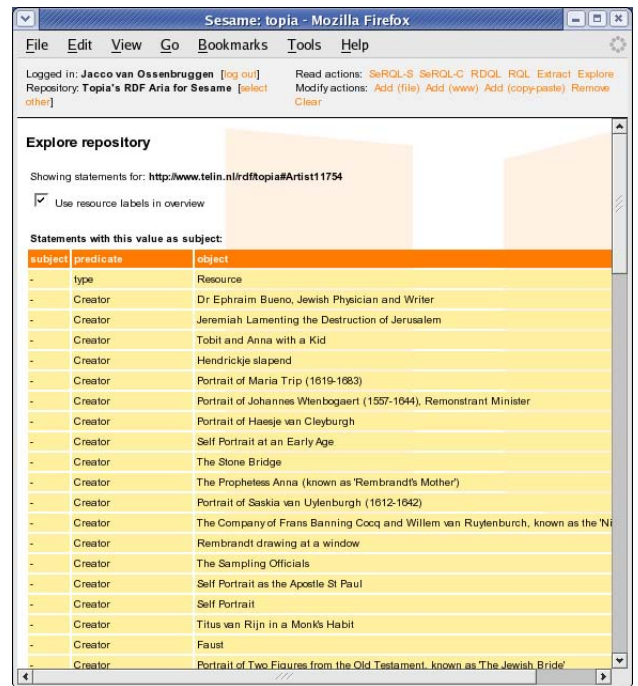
Sesame: topia - Mozilla Firefox

File Edit View Go Bookmarks Tools Help

Logged in: Jacco van Ossenbruggen [log out]
Repository: Topia's RDF Aria for Sesame [select other]

Read actions: SeRQL-S SeRQL-C RDQL RQL Extract Explore
Modify actions: Add (file) Add (www) Add (copy-paste) Remove Clear

Explore repository

Showing statements for: http://www.telin.nl/rdf/topia#Artist11754

Use resource labels in overview

Statements with this value as subject:

| subject | predicate | object |
|---|---|---|
| - | type | Resource |
| - | Creator | Dr Ephraim Bueno, Jewish Physician and Writer |
| - | Creator | Jeremiah Lamenting the Destruction of Jerusalem |
| - | Creator | Tobit and Anna with a Kid |
| - | Creator | Hendrickje slapend |
| - | Creator | Portrait of Maria Trip (1619-1683) |
| - | Creator | Portrait of Johannes Wtenbogaert (1557-1644), Remonstrant Minister |
| - | Creator | Portrait of Haesje van Cleyburgh |
| - | Creator | Self Portrait at an Early Age |
| - | Creator | The Stone Bridge |
| - | Creator | The Prophetess Anna (known as 'Rembrandt's Mother') |
| - | Creator | Portrait of Saskia van Uylenburgh (1612-1642) |
| - | Creator | The Company of Frans Banning Cocq and Willem van Ruytenburch, known as the 'Ni |
| - | Creator | Rembrandt drawing at a window |
| - | Creator | The Sampling Officials |
| - | Creator | Self Portrait as the Apostle St Paul |
| - | Creator | Self Portrait |
| - | Creator | Titus van Rijn in a Monk's Habit |
| - | Creator | Faust |
| - | Creator | Portrait of Two Figures from the Old Testament, known as 'The Jewish Bride' |